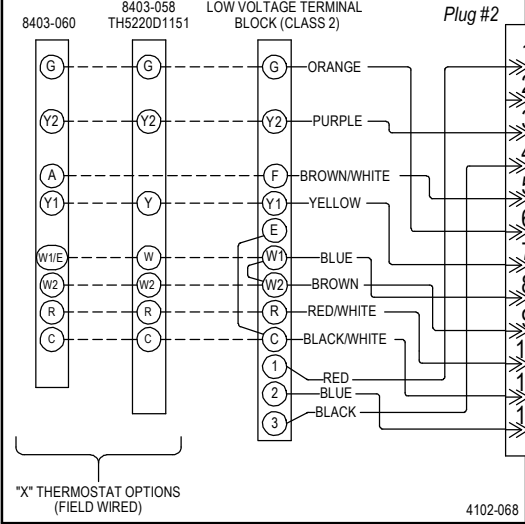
8403-060

8403-058
TH5220D1151

LOW VOLTAGE TERMINAL
BLOCK (CLASS 2)

Plug #2

G G G ORANGE
Y2 Y2 Y2 PURPLE
A F BROWN/WHITE
Y1 Y Y1 YELLOW
E
W1/E W W1 BLUE
W2 W2 W2 BROWN
R R R RED/WHITE
C C C BLACK/WHITE
1 RED
2 BLUE
3 BLACK

"X" THERMOSTAT OPTIONS
(FIELD WIRED)

4102-068